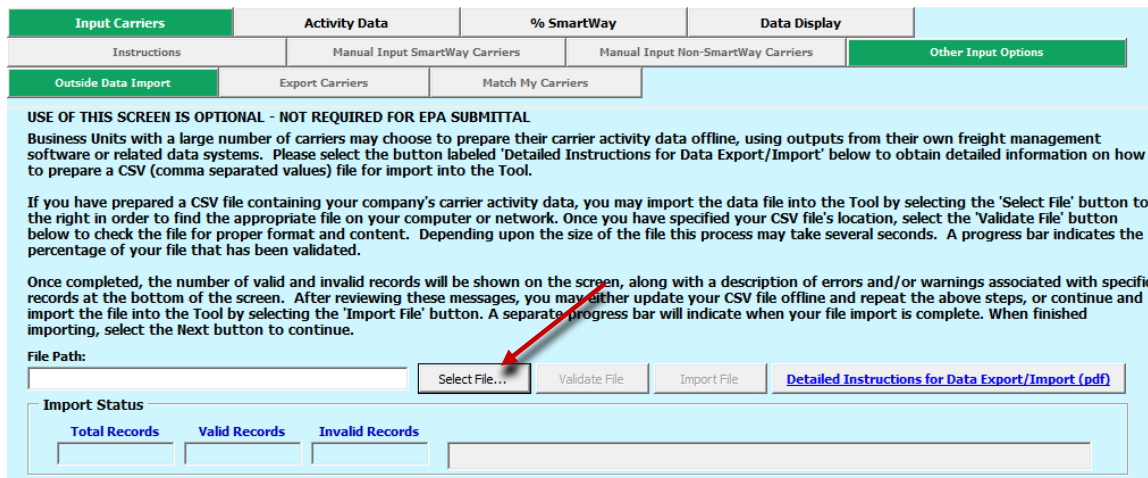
Input Carriers
Activity Data
% SmartWay
Data Display

Instructions
Manual Input SmartWay Carriers
Manual Input Non-SmartWay Carriers
Other Input Options

Outside Data Import
Export Carriers
Match My Carriers

USE OF THIS SCREEN IS OPTIONAL - NOT REQUIRED FOR EPA SUBMITTAL

Business Units with a large number of carriers may choose to prepare their carrier activity data offline, using outputs from their own freight management software or related data systems. Please select the button labeled 'Detailed Instructions for Data Export/Import' below to obtain detailed information on how to prepare a CSV (comma separated values) file for import into the Tool.

If you have prepared a CSV file containing your company's carrier activity data, you may import the data file into the Tool by selecting the 'Select File' button to the right in order to find the appropriate file on your computer or network. Once you have specified your CSV file's location, select the 'Validate File' button below to check the file for proper format and content. Depending upon the size of the file this process may take several seconds. A progress bar indicates the percentage of your file that has been validated.

Once completed, the number of valid and invalid records will be shown on the screen, along with a description of errors and/or warnings associated with specific records at the bottom of the screen. After reviewing these messages, you may either update your CSV file offline and repeat the above steps, or continue and import the file into the Tool by selecting the 'Import File' button. A separate progress bar will indicate when your file import is complete. When finished importing, select the Next button to continue.

File Path:

Select File...
Validate File
Import File
Detailed Instructions for Data Export/Import (pdf)

Import Status
Total Records
Valid Records
Invalid Records